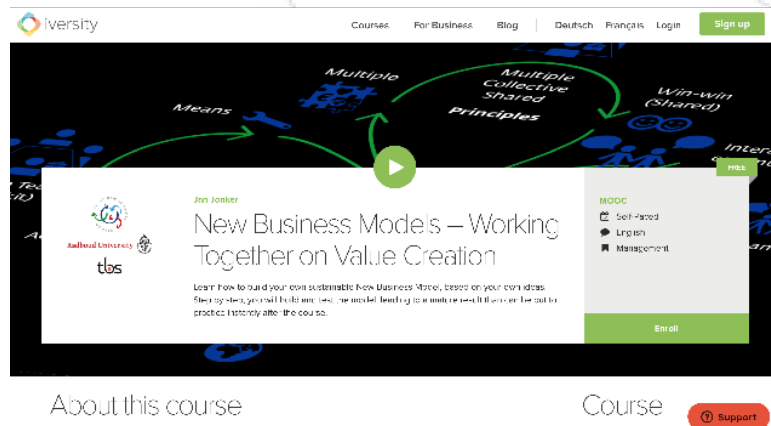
iversity

Courses For Business Blog Deutsch Français Login Sign up

Multiple

Means

Multiple Collective Shared

Principles

Win-win (Shared)

FREE

Jan Jonker

New Business Models – Working Together on Value Creation

Learn how to build your own sustainable New Business Model, based on your own ideas. Step by step, you will build an robust model leading to a mature result that can be put to practice instantly after the course.

Radboud University

tbs

MOOC

Self-Paced

English

Management

Enroll

About this course

Course

Support